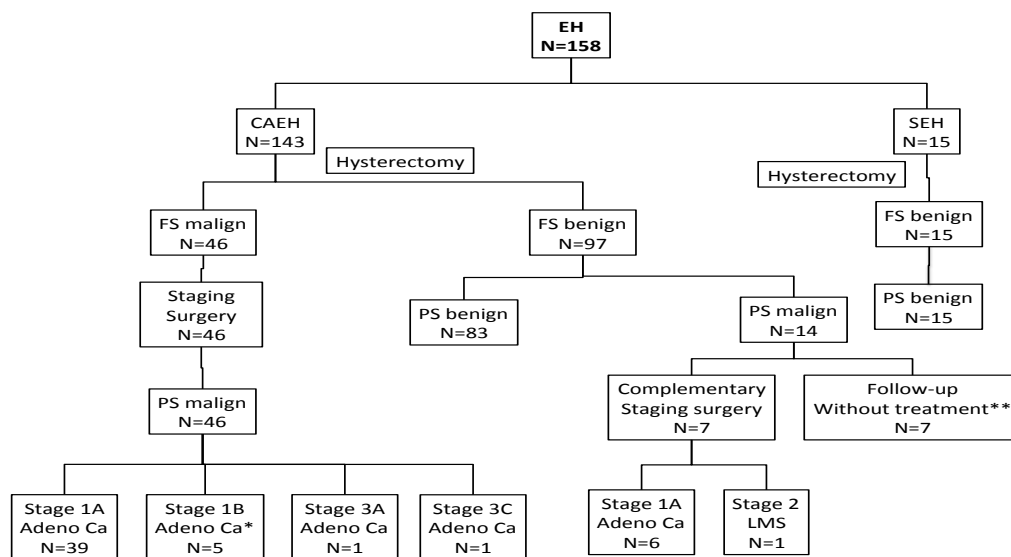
EH
N=158

CAEH
N=143

Hysterectomy

SEH
N=15

Hysterectomy

FS malign
N=46

FS benign
N=97

FS benign
N=15

Staging Surgery
N=46

PS benign
N=83

PS malign
N=14

PS benign
N=15

PS malign
N=46

Complementary Staging surgery
N=7

Follow-up Without treatment**
N=7

Stage 1A Adeno Ca
N=39

Stage 1B Adeno Ca*
N=5

Stage 3A Adeno Ca
N=1

Stage 3C Adeno Ca
N=1

Stage 1A Adeno Ca
N=6

Stage 2 LMS
N=1